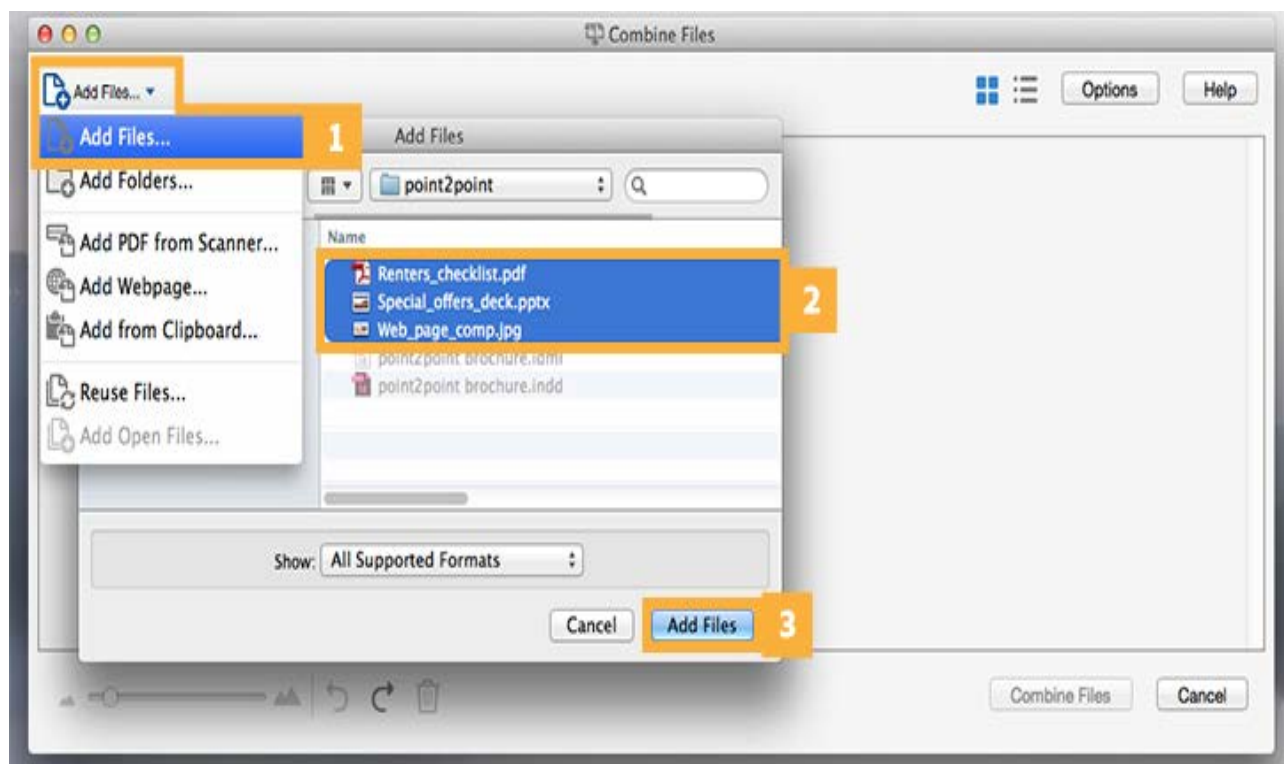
Combine Files

Add Files...

Options

Help

Add Files...

1

Add Files

Add Folders...

point2point

Add PDF from Scanner...

Add Webpage...

Add from Clipboard...

Reuse Files...

Add Open Files...

Name

Renters_checklist.pdf

Special_offers_deck.pptx

Web_page_comp.jpg

2

point2point brochure.idml

point2point brochure.indd

Show: All Supported Formats

Cancel

Add Files

3

Combine Files

Cancel